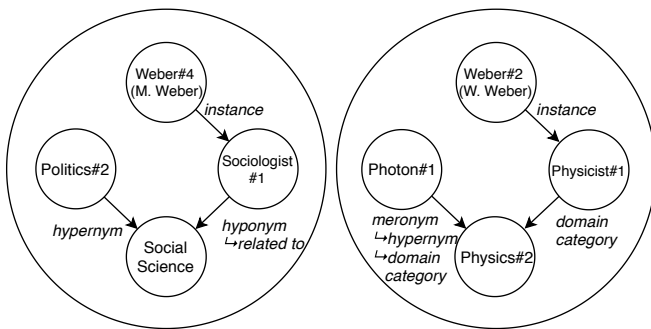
Weber#4 (M. Weber)

instance

Sociologist #1

Politics#2

hypernym

Social Science

hyponym
↳related to

Weber#2 (W. Weber)

instance

Photon#1

Physicist#1

meronym
↳hypernym
↳domain category

Physics#2

domain category